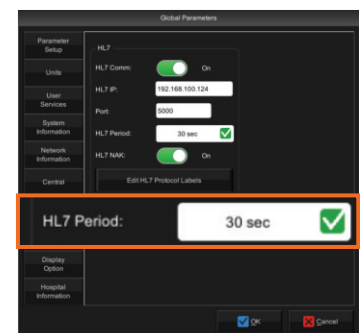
Global Parameters

Parameter Setup

Units

User Services

System Information

Network Information

Central

Display Option

Hospital Information

HL7

HL7 Comm: On

HL7 IP: 192.168.100.124

Port: 5000

HL7 Period: 30 sec

HL7 NAK: On

Edit HL7 Protocol Labels

HL7 Period: 30 sec

OK

Cancel